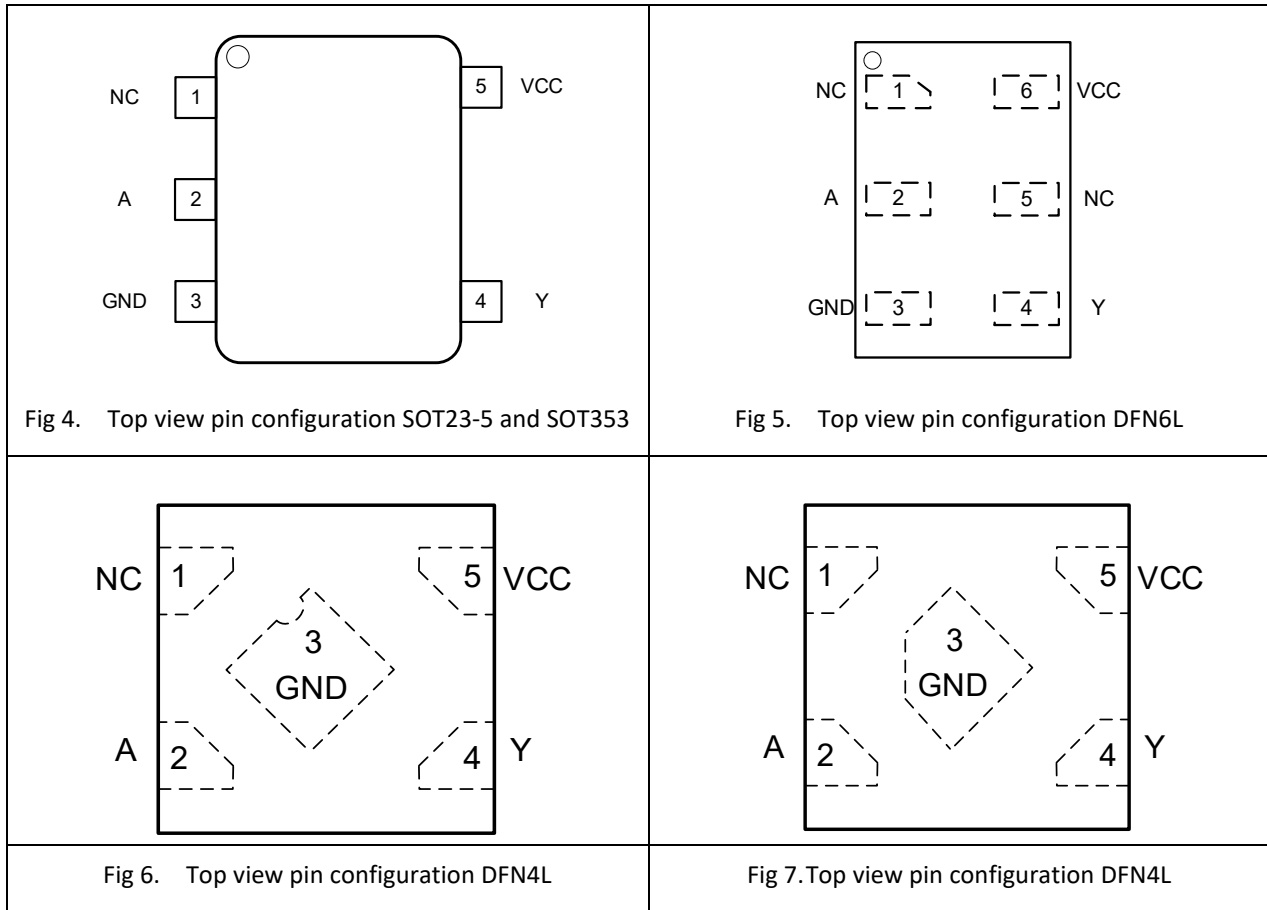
NC 1
A 2
GND 3
5 VCC
4 Y

Fig 4. Top view pin configuration SOT23-5 and SOT353

NC 1
A 2
GND 3
6 VCC
5 NC
4 Y

Fig 5. Top view pin configuration DFN6L

NC 1
A 2
3 GND
5 VCC
4 Y

Fig 6. Top view pin configuration DFN4L

NC 1
A 2
3 GND
5 VCC
4 Y

Fig 7. Top view pin configuration DFN4L